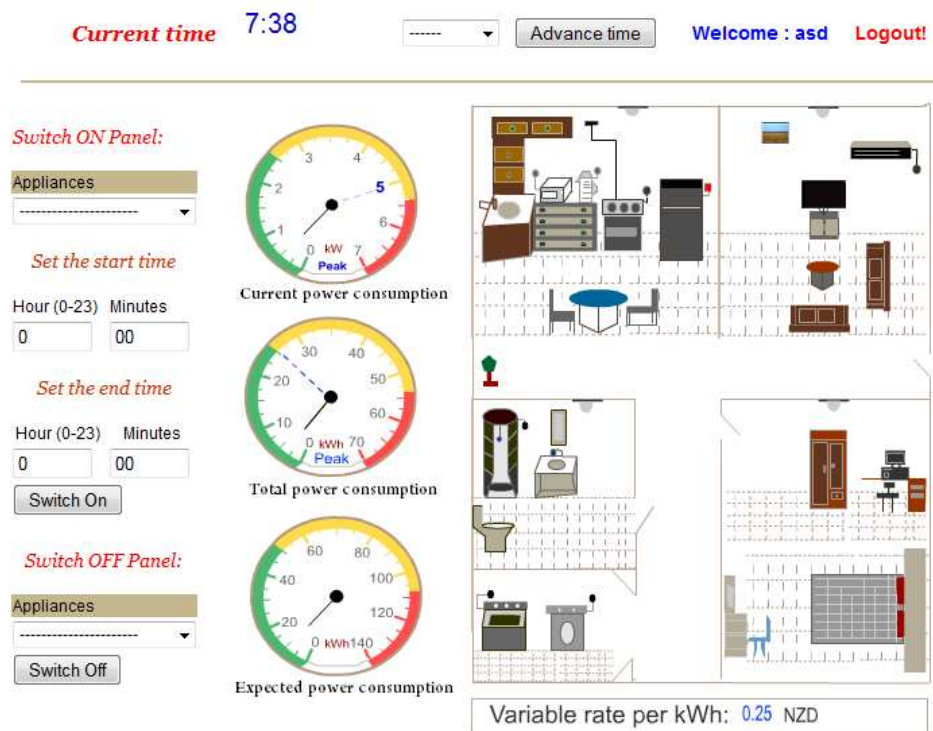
Current time 7:38 ------ Advance time Welcome : asd Logout!

Switch ON Panel:

Appliances

----------------------

Set the start time

Hour (0-23) Minutes

0 00

Set the end time

Hour (0-23) Minutes

0 00

Switch On

Switch OFF Panel:

Appliances

----------------------

Switch Off

0 1 2 3 4 5 6 7 kW Peak

Current power consumption

0 10 20 30 40 50 60 70 kWh Peak

Total power consumption

0 20 40 60 80 100 120 140 kWh

Expected power consumption

Variable rate per kWh: 0.25 NZD